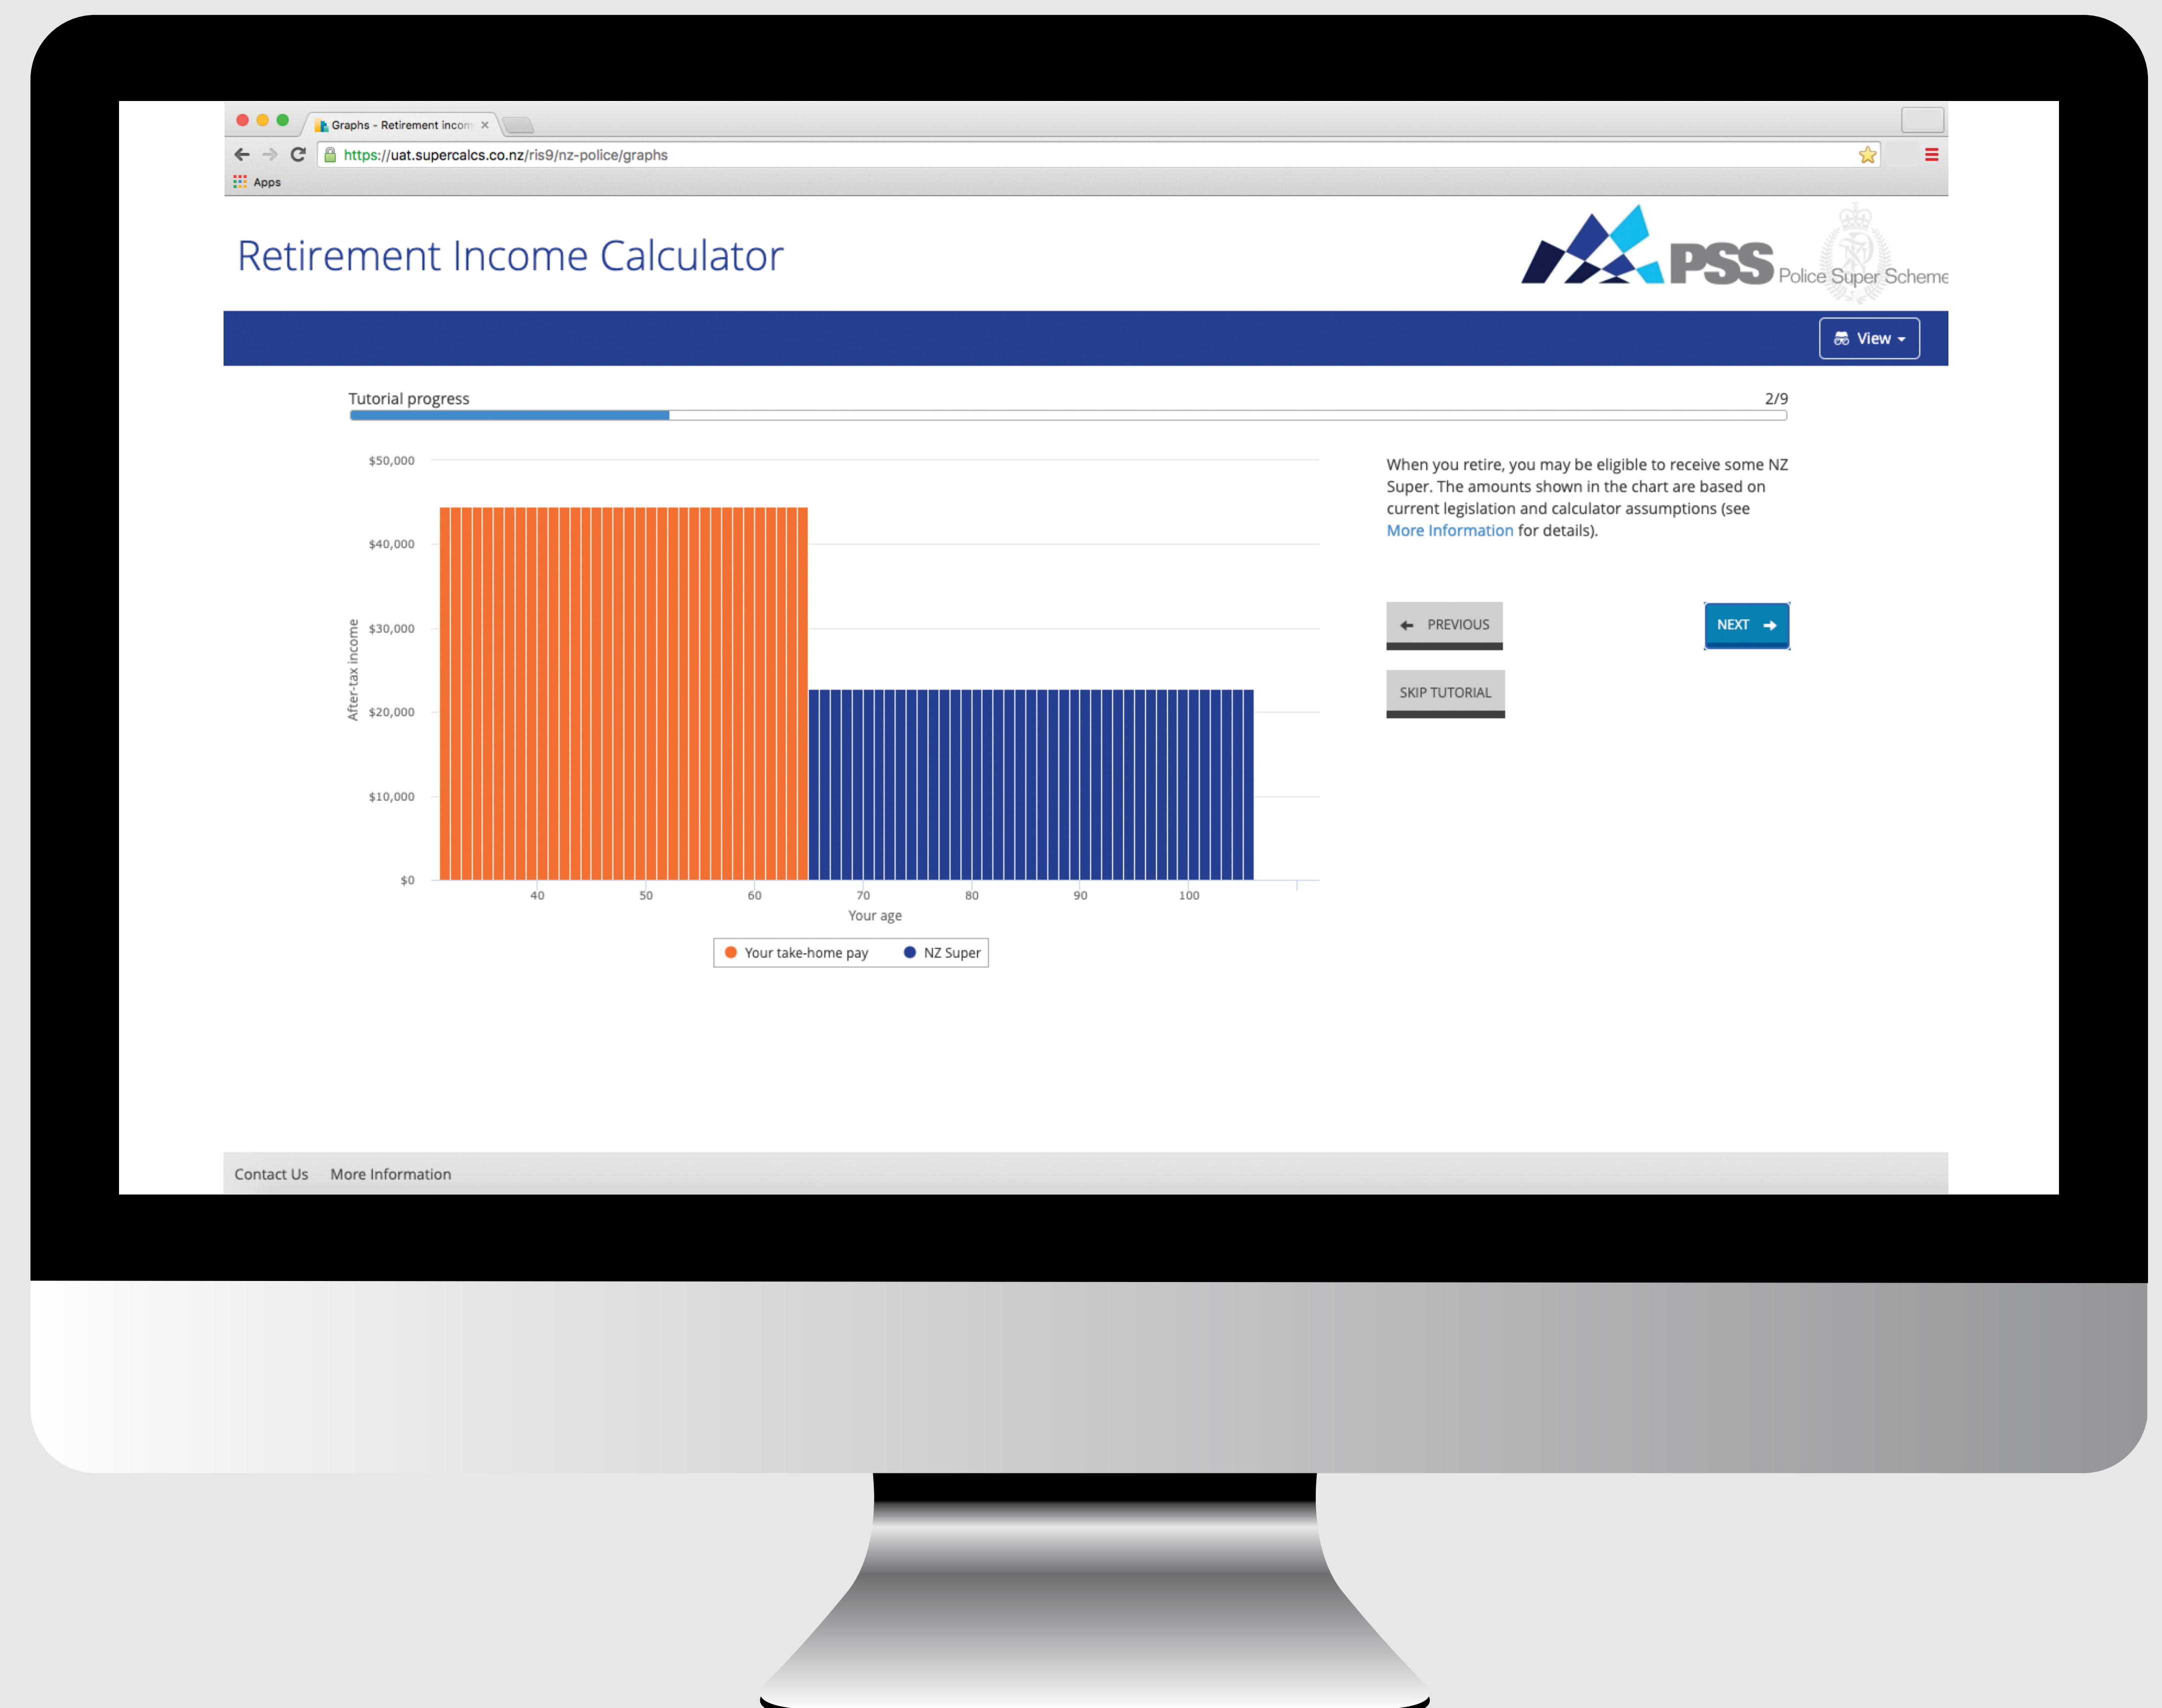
Graphs - Retirement incom ×

https://uat.supercalcs.co.nz/ris9/nz-police/graphs

Apps

Retirement Income Calculator

PSS Police Super Scheme

View

Tutorial progress

2/9

$50,000
$40,000
$30,000
$20,000
$10,000
$0

After-tax income

40 50 60 70 80 90 100

Your age

Your take-home pay NZ Super

When you retire, you may be eligible to receive some NZ Super. The amounts shown in the chart are based on current legislation and calculator assumptions (see More Information for details).

PREVIOUS

NEXT

SKIP TUTORIAL

Contact Us More Information